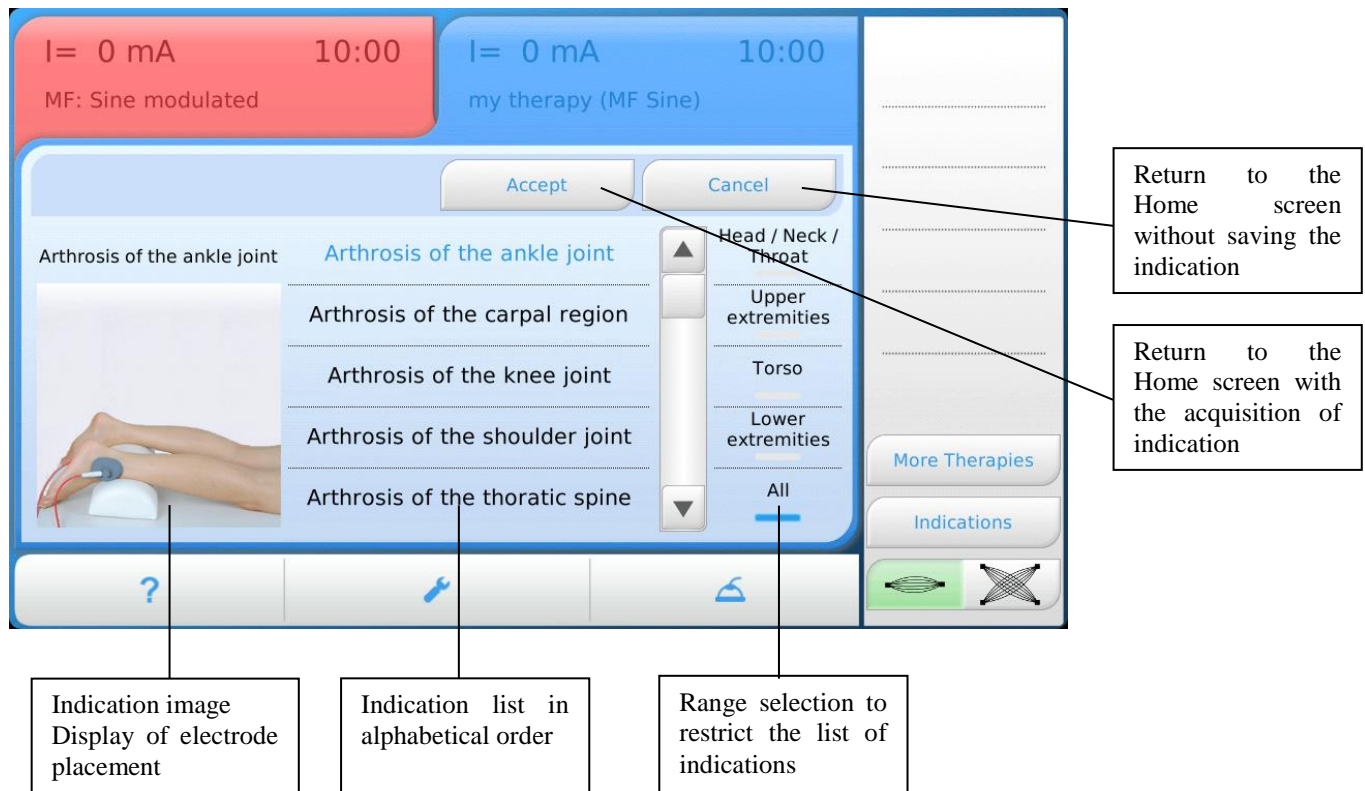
I= 0 mA 10:00
MF: Sine modulated

I= 0 mA 10:00
my therapy (MF Sine)

Accept

Cancel

Return to the Home screen without saving the indication

Arthrosis of the ankle joint

Arthrosis of the ankle joint

Arthrosis of the carpal region

Arthrosis of the knee joint

Arthrosis of the shoulder joint

Arthrosis of the thoratic spine

Head / Neck / Throat

Upper extremities

Torso

Lower extremities

All

Return to the Home screen with the acquisition of indication

More Therapies

Indications

?

Indication image Display of electrode placement

Indication list in alphabetical order

Range selection to restrict the list of indications